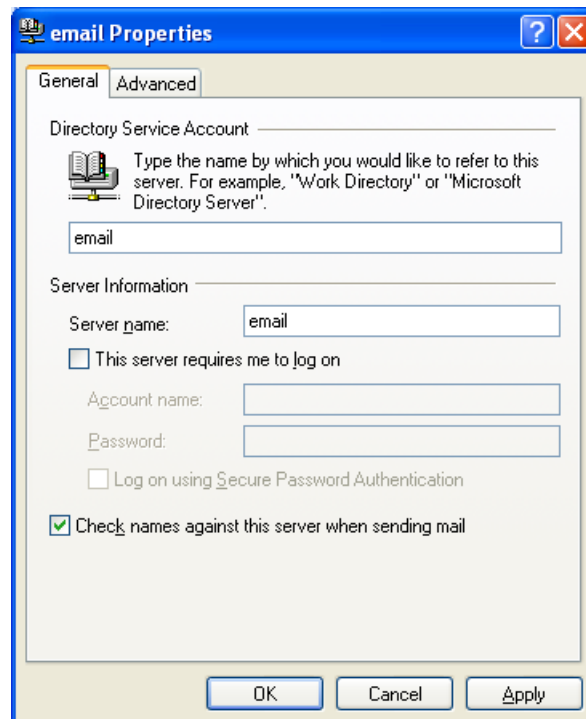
email Properties

?

General | Advanced

Directory Service Account

Type the name by which you would like to refer to this server. For example, "Work Directory" or "Microsoft Directory Server".

email

Server Information

Server name: email

This server requires me to log on

Account name:

Password:

Log on using Secure Password Authentication

Check names against this server when sending mail

OK | Cancel | Apply